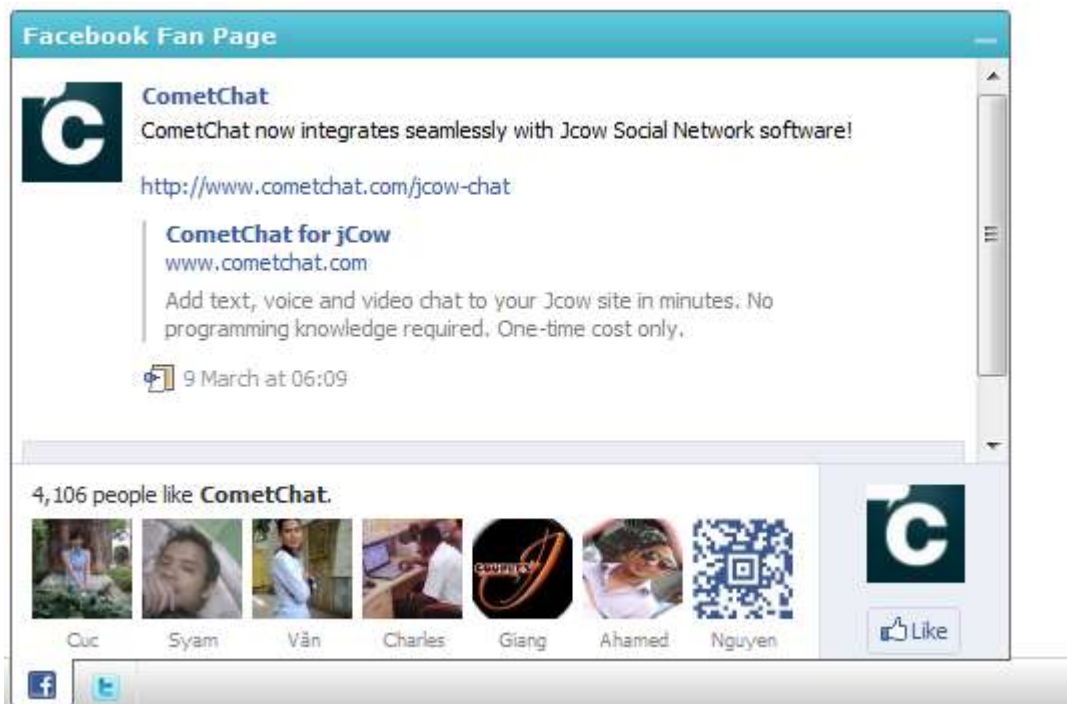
Facebook Fan Page

CometChat
CometChat now integrates seamlessly with Jcow Social Network software!

http://www.cometchat.com/jcow-chat

CometChat for jCow
www.cometchat.com
Add text, voice and video chat to your Jcow site in minutes. No programming knowledge required. One-time cost only.

9 March at 06:09

4,106 people like CometChat.

Cuc Syam Văn Charles Giang Ahamed Nguyen

Like